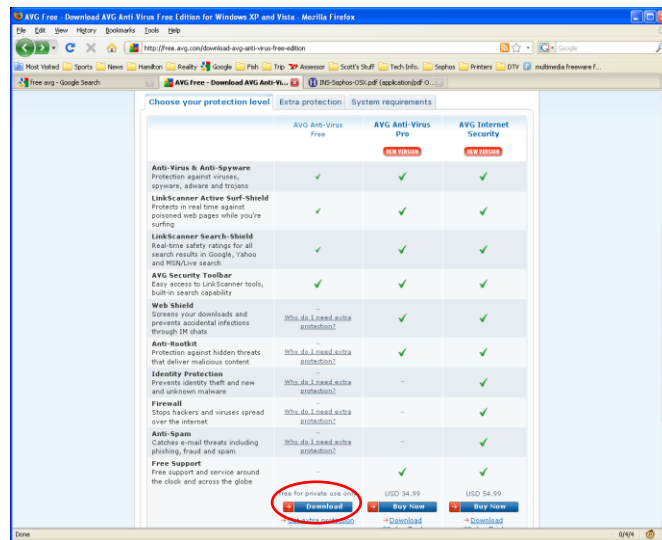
AVG Free - Download AVG Anti-Virus Free Edition for Windows XP and Vista - Mozilla Firefox

File Edit View History Bookmarks Tools Help

http://free.avg.com/download-avg-anti-virus-free-edition

Google

Most Visited Sports News Hamilton Reality Google Fish Trip Assessor Scott's Stuff Tech Info. Sophos Printers DTV multimedia freeware f...

free avg - Google Search | AVG Free - Download AVG Anti-Vi... | INS-Sophos-OSX.pdf (application/pdf O...

Choose your protection level | Extra protection | System requirements

| | AVG Anti-Virus Free | AVG Anti-Virus Pro NEW VERSION | AVG Internet Security NEW VERSION |
|---|---|---|---|
| **Anti-Virus & Anti-Spyware** Protection against viruses, spyware, adware and trojans | ✓ | ✓ | ✓ |
| **LinkScanner Active Surf-Shield** Protects in real-time against poisoned web pages while you're surfing | ✓ | ✓ | ✓ |
| **LinkScanner Search-Shield** Real-time safety ratings for all search results in Google, Yahoo and MSN/Live search | ✓ | ✓ | ✓ |
| **AVG Security Toolbar** Easy access to LinkScanner tools, built-in search capability | ✓ | ✓ | ✓ |
| **Web Shield** Screens your downloads and prevents accidental infections through IM chats | – Why do I need extra protection? | ✓ | ✓ |
| **Anti-Rootkit** Protection against hidden threats that deliver malicious content | – Why do I need extra protection? | ✓ | ✓ |
| **Identity Protection** Prevents identity theft and new and unknown malware | – Why do I need extra protection? | – | ✓ |
| **Firewall** Stops hackers and viruses spread over the internet | – Why do I need extra protection? | – | ✓ |
| **Anti-Spam** Catches e-mail threats including phishing, fraud and spam | – Why do I need extra protection? | – | ✓ |
| **Free Support** Free support and service around the clock and across the globe | – | ✓ | ✓ |
| | Free for private use only | USD 34.99 | USD 54.99 |
| | Download | Buy Now | Buy Now |
| | Get extra protection | Download | Download |

Done

0/4/4